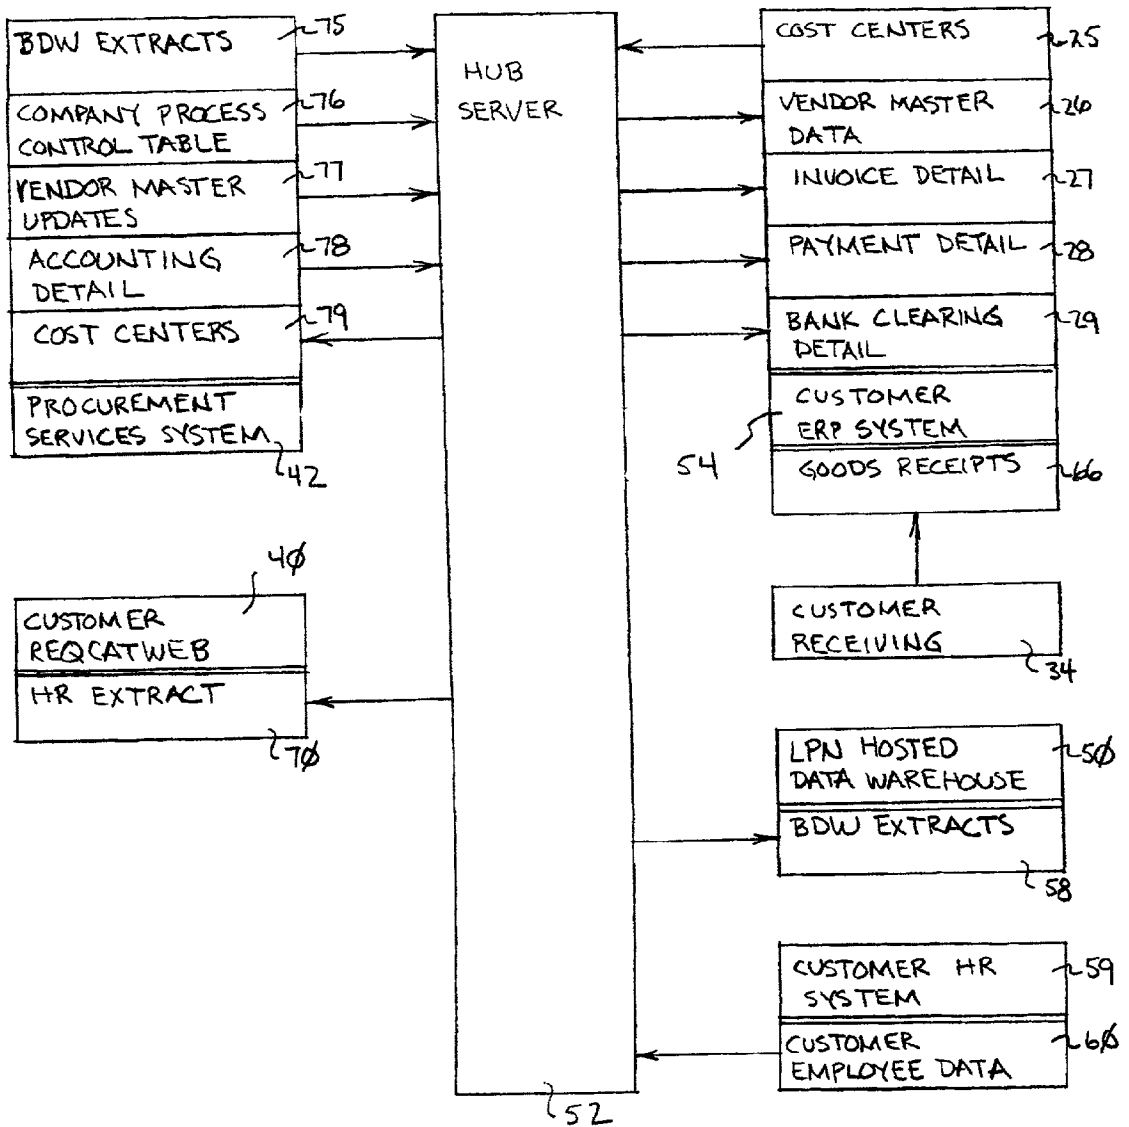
BDW EXTRACTS 75
COMPANY PROCESS CONTROL TABLE 76
VENDOR MASTER UPDATES 77
ACCOUNTING DETAIL 78
COST CENTERS 79
PROCUREMENT SERVICES SYSTEM 42

HUB SERVER

COST CENTERS 25
VENDOR MASTER DATA 26
INVOICE DETAIL 27
PAYMENT DETAIL 28
BANK CLEARING DETAIL 29
CUSTOMER ERP SYSTEM
54
GOODS RECEIPTS 66

40
CUSTOMER REQCATWEB
HR EXTRACT
70

CUSTOMER RECEIVING
34

LPN HOSTED DATA WAREHOUSE 50
BDW EXTRACTS
58

CUSTOMER HR SYSTEM 59
CUSTOMER EMPLOYEE DATA 60

52